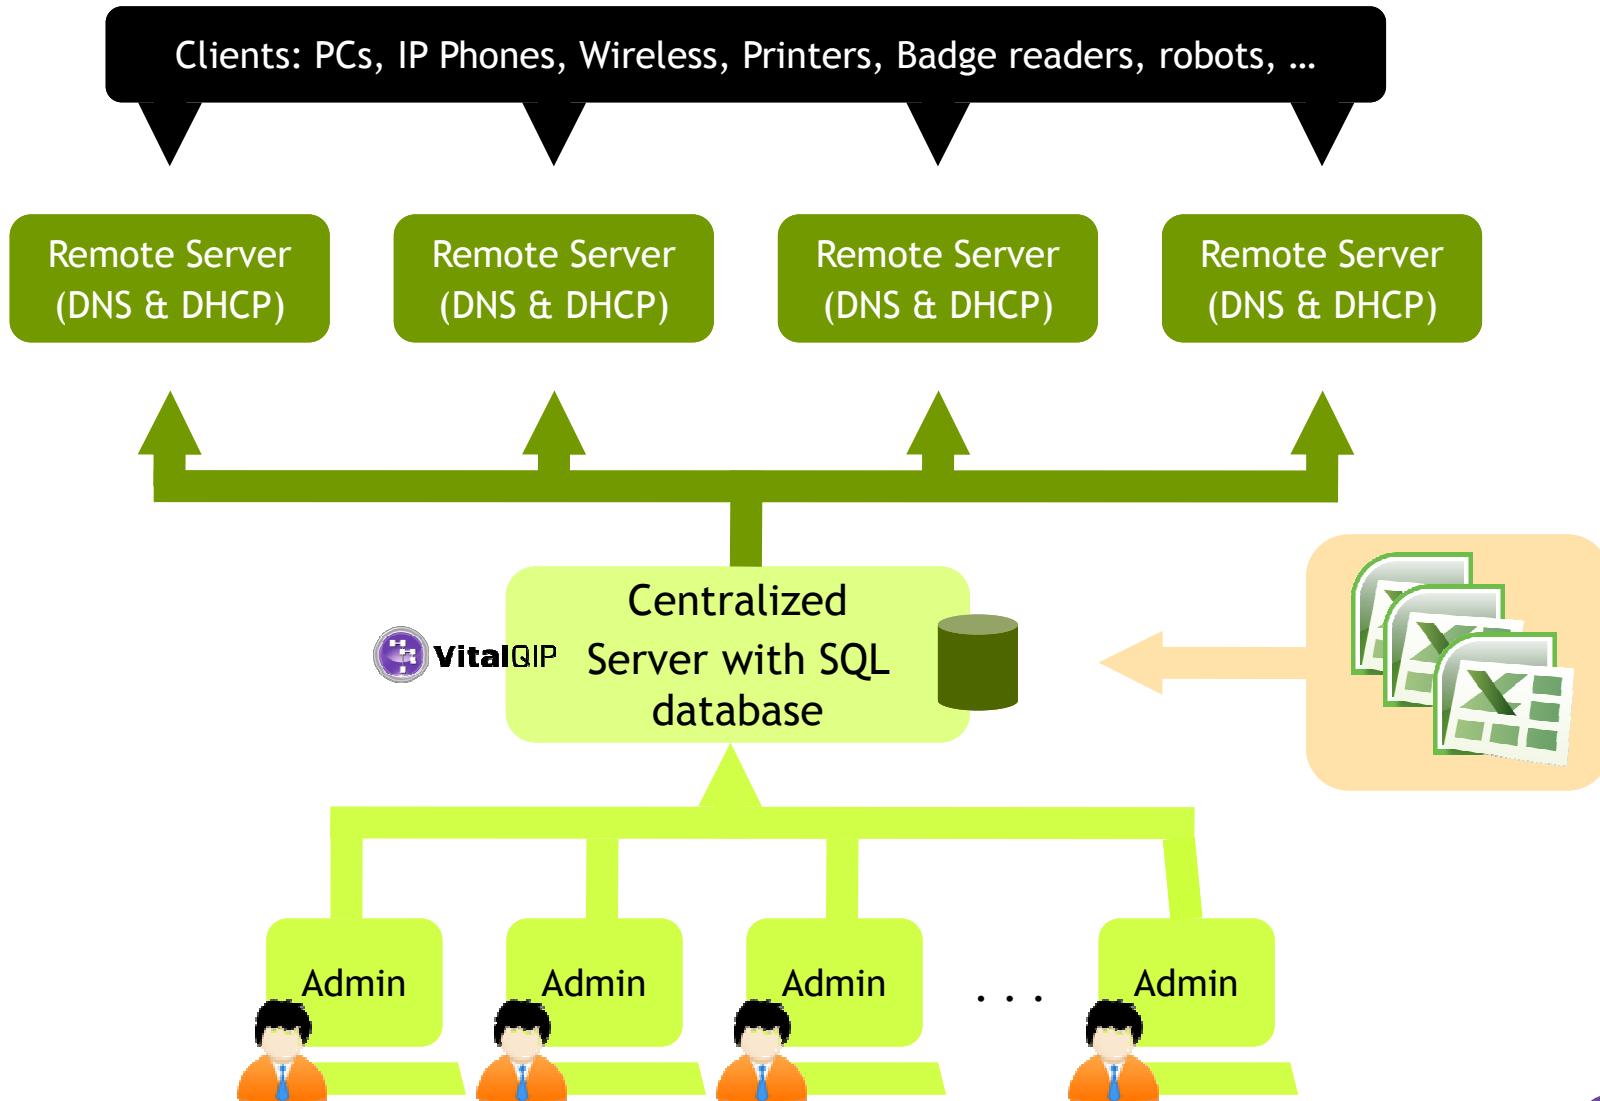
Clients: PCs, IP Phones, Wireless, Printers, Badge readers, robots, …

Remote Server (DNS & DHCP)

Remote Server (DNS & DHCP)

Remote Server (DNS & DHCP)

Remote Server (DNS & DHCP)

VitalQIP

Centralized Server with SQL database

Admin

Admin

Admin

. . .

Admin